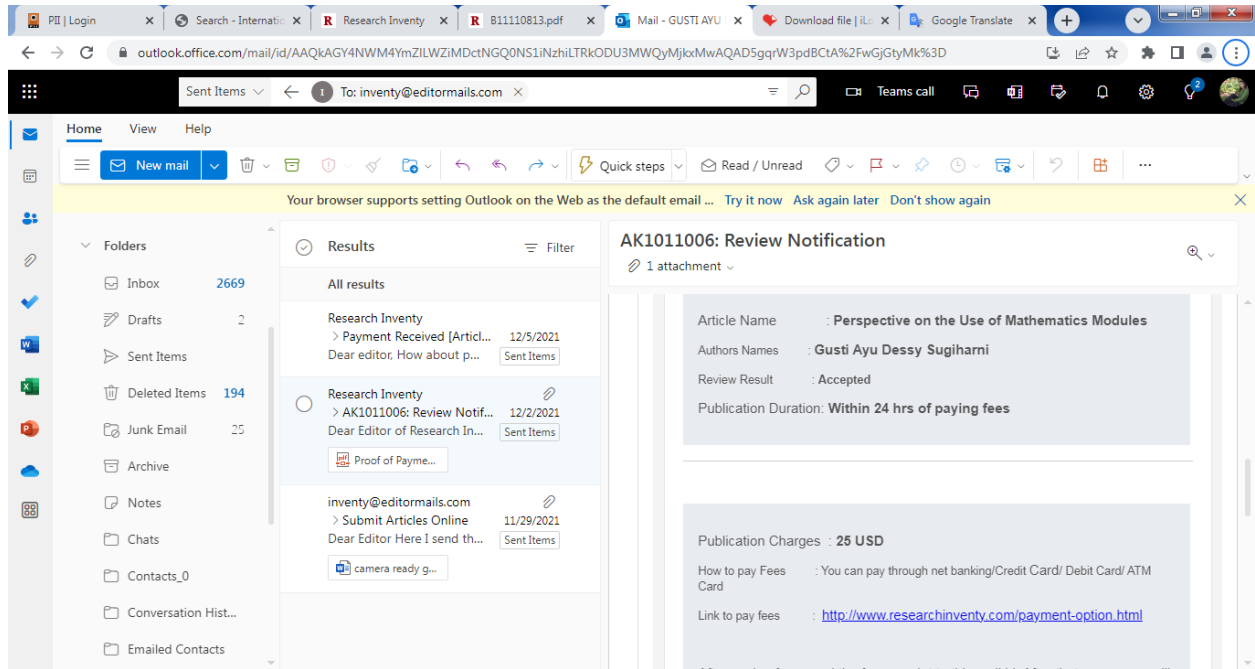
PII | Login ×
Search - Internatio ×
R Research Inventy ×
R B11110813.pdf ×
Mail - GUSTI AYU ×
Download file | iL ×
Google Translate ×
+

outlook.office.com/mail/id/AAQkAGY4NWM4YmZlLWZiMDctNGQ0NS1iNzhiLTRkODU3MWQyMjkxMwAQAD5gqrW3pdBCtA%2FwGjGtyMk%3D

Sent Items
To: inventy@editormails.com ×
Teams call

Home View Help

New mail
Quick steps
Read / Unread

Your browser supports setting Outlook on the Web as the default email ... Try it now Ask again later Don't show again

Folders
Inbox 2669
Drafts 2
Sent Items
Deleted Items 194
Junk Email 25
Archive
Notes
Chats
Contacts_0
Conversation Hist...
Emailed Contacts

Results
Filter
All results

Research Inventy
Payment Received [Articl... 12/5/2021
Dear editor, How about p...
Sent Items

Research Inventy
AK1011006: Review Notif... 12/2/2021
Dear Editor of Research In...
Sent Items
Proof of Payme...

inventy@editormails.com
Submit Articles Online 11/29/2021
Dear Editor Here I send th...
Sent Items
camera ready g...

AK1011006: Review Notification
1 attachment

Article Name : Perspective on the Use of Mathematics Modules
Authors Names : Gusti Ayu Dessy Sugiharni
Review Result : Accepted
Publication Duration: Within 24 hrs of paying fees

Publication Charges : 25 USD
How to pay Fees Card : You can pay through net banking/Credit Card/ Debit Card/ ATM
Link to pay fees : http://www.researchinventy.com/payment-option.html